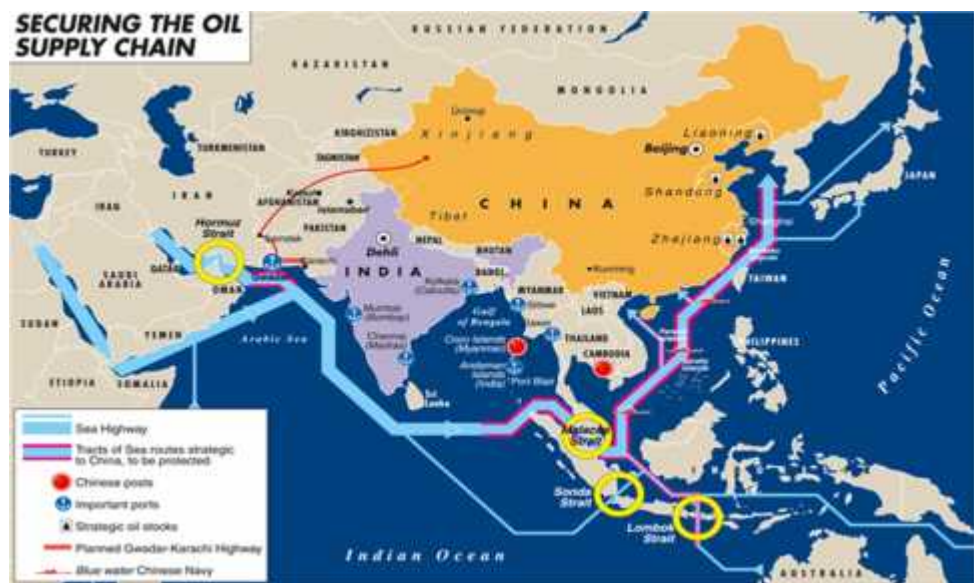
SECURING THE OIL SUPPLY CHAIN

RUSSIAN FEDERATION
KAZAKISTAN
MONGOLIA
TURKEY
TURKMENISTAN
KIRGHIZISTAN
TADZHIKISTAN
Xinjiang
Liaoning
Beijing
JAPAN
IRAQ
IRAN
AFGHANISTAN
Kabul
Islamabad
PAKISTAN
Tibet
CHINA
Shandong
Hormuz Strait
Delhi
NEPAL
BHUTAN
Zhejiang
QATAR
SAUDI ARABIA
INDIA
BANGL.
MYANMAR
Kunming
TAIWAN
OMAN
Kolkata (Calcutta)
VIETNAM
SUDAN
YEMEN
Mumbai (Bombay)
Gulf of Bengala
LAOS
Chennai (Madras)
Coco Islands (Myanmar)
THAILAND
CAMBODIA
PHILIPPINES
Arabic Sea
Andaman Islands (India)
Port Blair
ETIOPIA
SOMALIA
Sri Lanka
Pacific Ocean
Malacca Strait
Sonda Strait
Lombok Strait
Indian Ocean
AUSTRALIA

Sea Highway
Tracts of Sea routes strategic to China, to be protected
Chinese posts
Important ports
Strategic oil stocks
Planned Gwadar-Karachi Highway
Blue water Chinese Navy